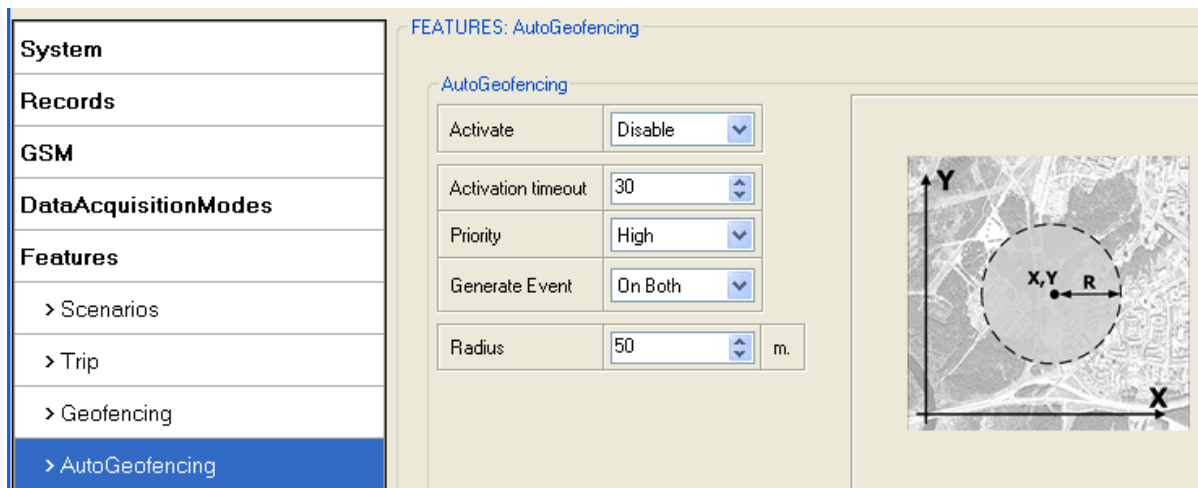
System
Records
GSM
DataAcquisitionModes
Features
> Scenarios
> Trip
> Geofencing
> AutoGeofencing

FEATURES: AutoGeofencing

AutoGeofencing

| Activate | Disable |
|---|---|
| Activation timeout | 30 |
| Priority | High |
| Generate Event | On Both |
| Radius | 50 | m. |

Y
X,Y
R
X